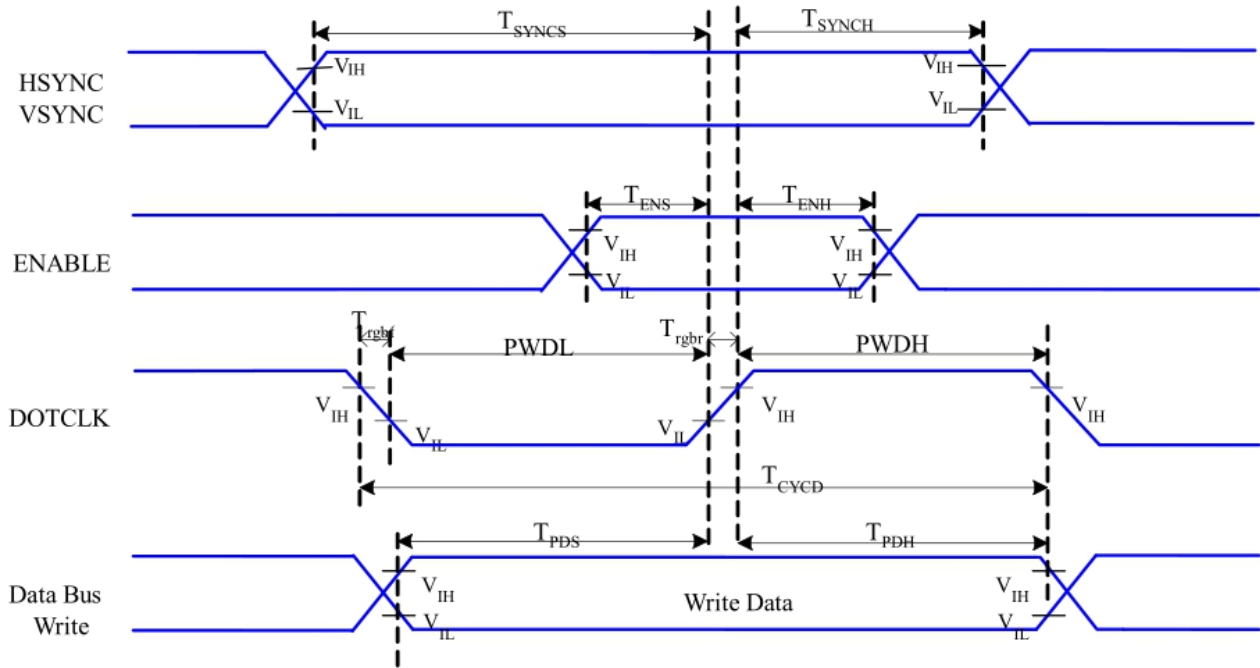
$T_{SYNCS}$ $T_{SYNCH}$

HSYNC VSYNC $V_{IH}$ $V_{IL}$ $V_{IH}$ $V_{IL}$

$T_{ENS}$ $T_{ENH}$

ENABLE $V_{IH}$ $V_{IL}$ $V_{IH}$ $V_{IL}$

$T_{rgbf}$ PWDL $T_{rgbr}$ PWDH

DOTCLK $V_{IH}$ $V_{IL}$ $V_{IL}$ $V_{IH}$ $V_{IH}$

$T_{CYCD}$

$T_{PDS}$ $T_{PDH}$

Data Bus Write $V_{IH}$ $V_{IL}$ Write Data $V_{IH}$ $V_{IL}$